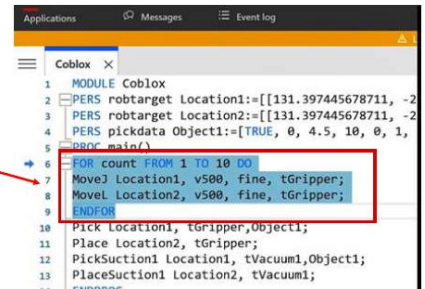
Applications Messages Event log

Coblox ×

1 MODULE Coblox
2 PERS robtarget Location1:=[[131.397445678711, -2
3 PERS robtarget Location2:=[[131.397445678711, -2
4 PERS pickdata Object1:=[TRUE, 0, 4.5, 10, 0, 1,
5 PROC main()
6 FOR count FROM 1 TO 10 DO
7 MoveJ Location1, v500, fine, tGripper;
8 MoveL Location2, v500, fine, tGripper;
9 ENDFOR
10 Pick Location1, tGripper,Object1;
11 Place Location2, tGripper;
12 PickSuction1 Location1, tVacuum1,Object1;
13 PlaceSuction1 Location2, tVacuum1;
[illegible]